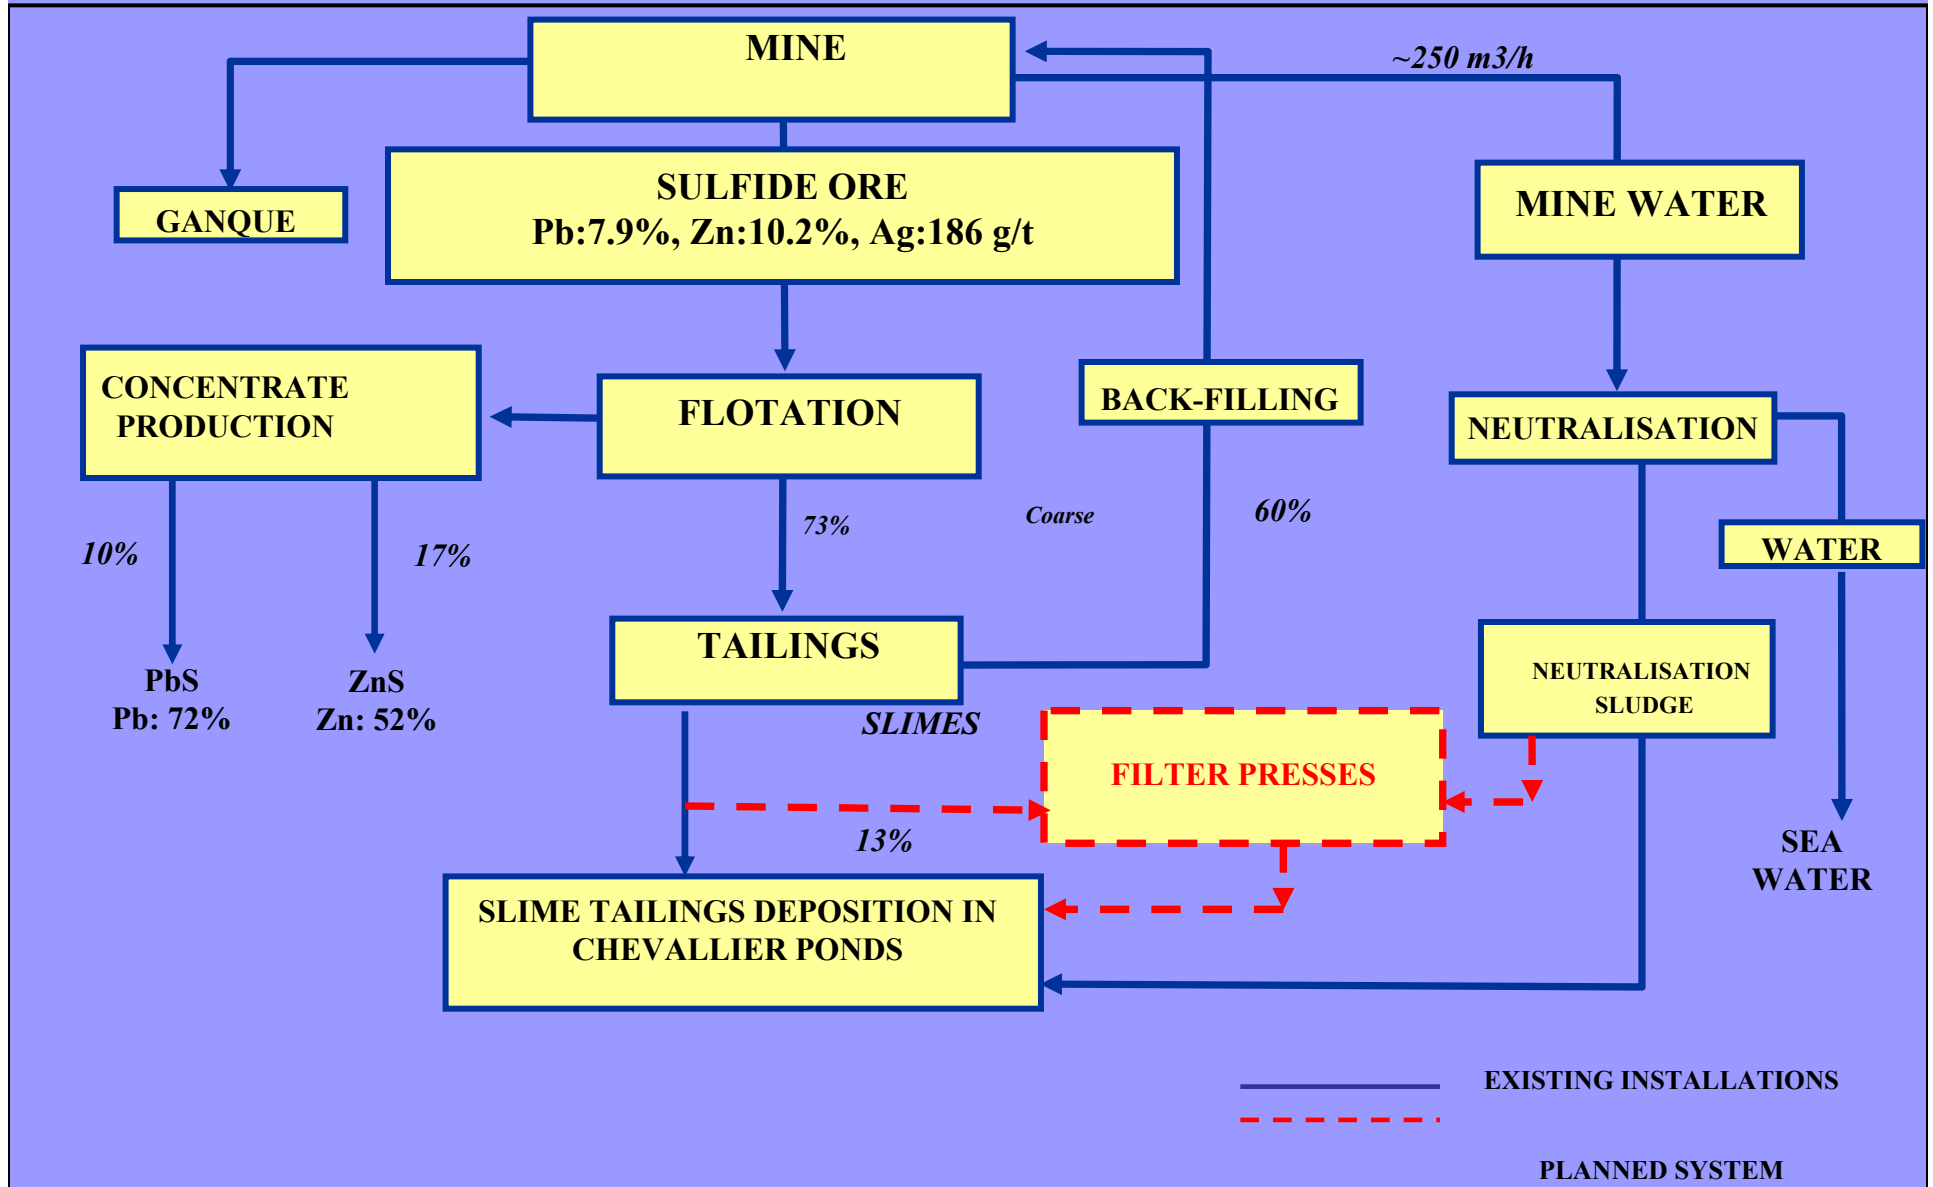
MINE

~250 m3/h

GANQUE

SULFIDE ORE
Pb:7.9%, Zn:10.2%, Ag:186 g/t

MINE WATER

CONCENTRATE PRODUCTION

FLOTATION

BACK-FILLING

NEUTRALISATION

73%

Coarse

60%

10%

17%

WATER

TAILINGS

NEUTRALISATION SLUDGE

PbS
Pb: 72%

ZnS
Zn: 52%

SLIMES

FILTER PRESSES

13%

SEA WATER

SLIME TAILINGS DEPOSITION IN CHEVALLIER PONDS

EXISTING INSTALLATIONS

PLANNED SYSTEM